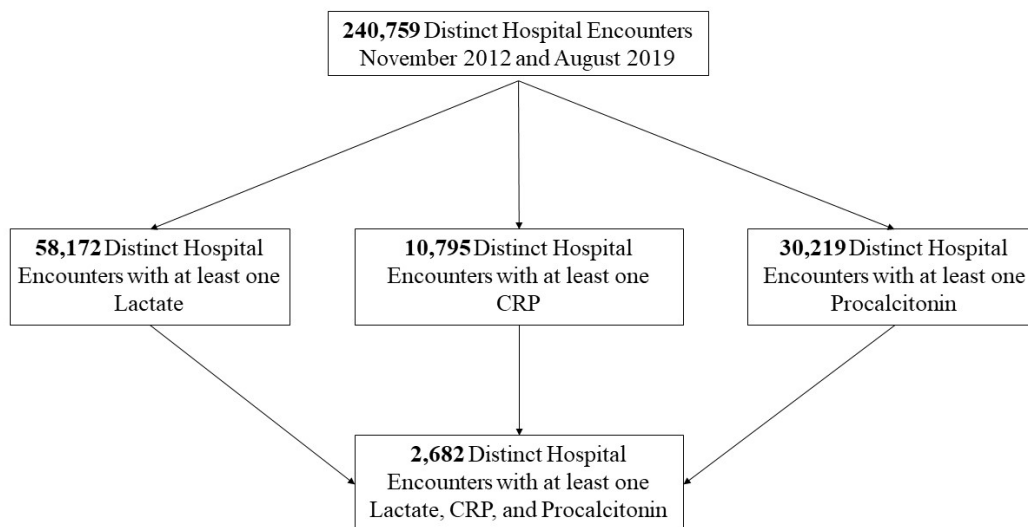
**240,759** Distinct Hospital Encounters November 2012 and August 2019

**58,172** Distinct Hospital Encounters with at least one Lactate

**10,795** Distinct Hospital Encounters with at least one CRP

**30,219** Distinct Hospital Encounters with at least one Procalcitonin

**2,682** Distinct Hospital Encounters with at least one Lactate, CRP, and Procalcitonin